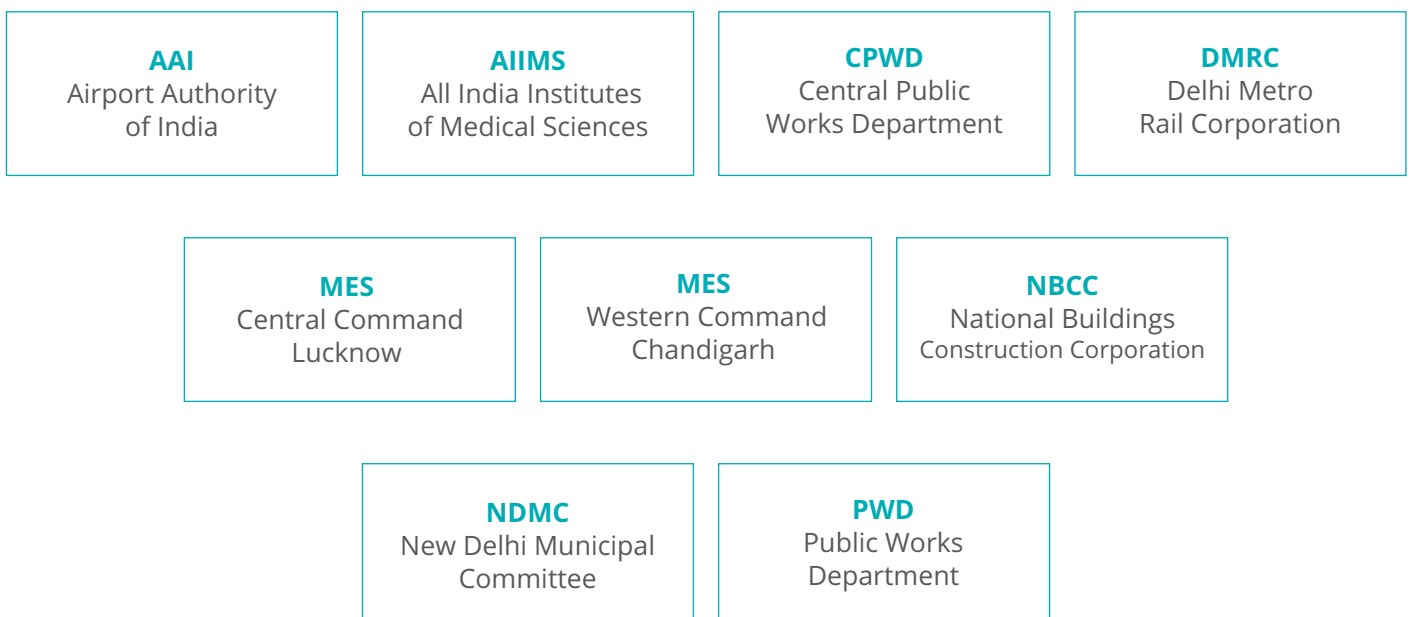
AAI
Airport Authority of India

AIIMS
All India Institutes of Medical Sciences

CPWD
Central Public Works Department

DMRC
Delhi Metro Rail Corporation

MES
Central Command Lucknow

MES
Western Command Chandigarh

NBCC
National Buildings Construction Corporation

NDMC
New Delhi Municipal Committee

PWD
Public Works Department